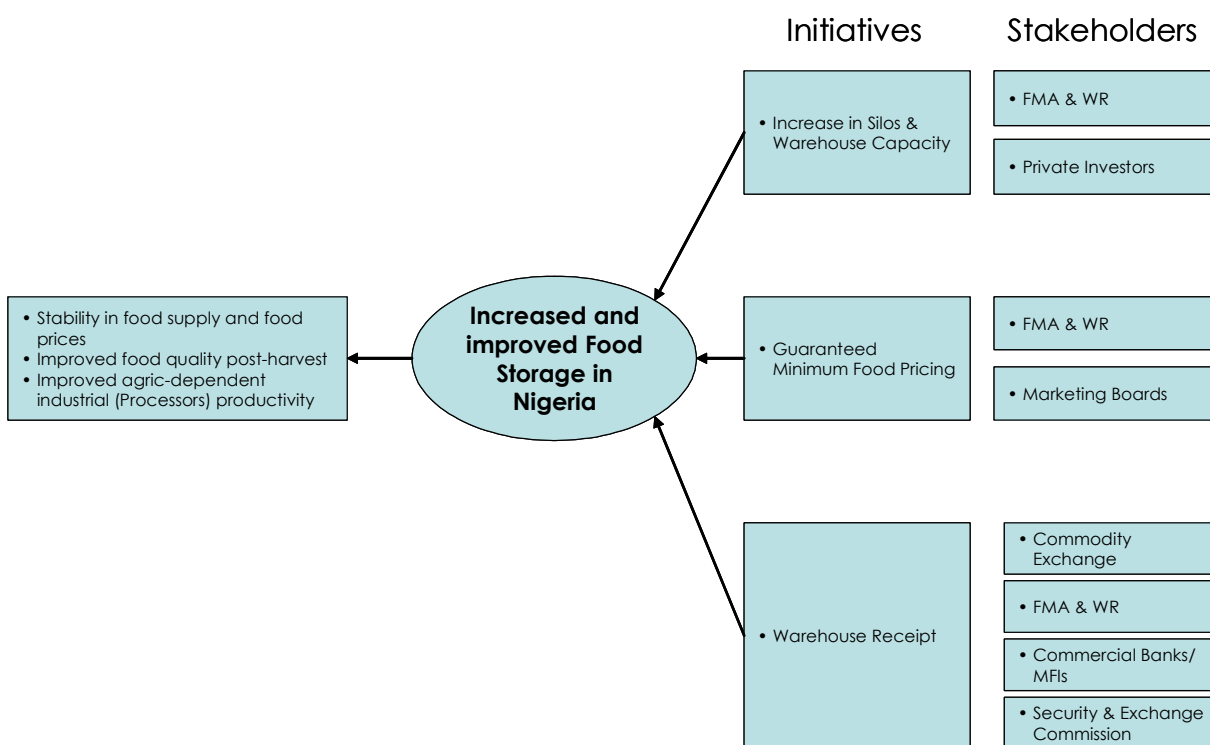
Initiatives

Stakeholders

• Increase in Silos & Warehouse Capacity

• FMA & WR

• Private Investors

• Stability in food supply and food prices
• Improved food quality post-harvest
• Improved agric-dependent industrial (Processors) productivity

Increased and improved Food Storage in Nigeria

• Guaranteed Minimum Food Pricing

• FMA & WR

• Marketing Boards

• Warehouse Receipt

• Commodity Exchange

• FMA & WR

• Commercial Banks/ MFIs

• Security & Exchange Commission